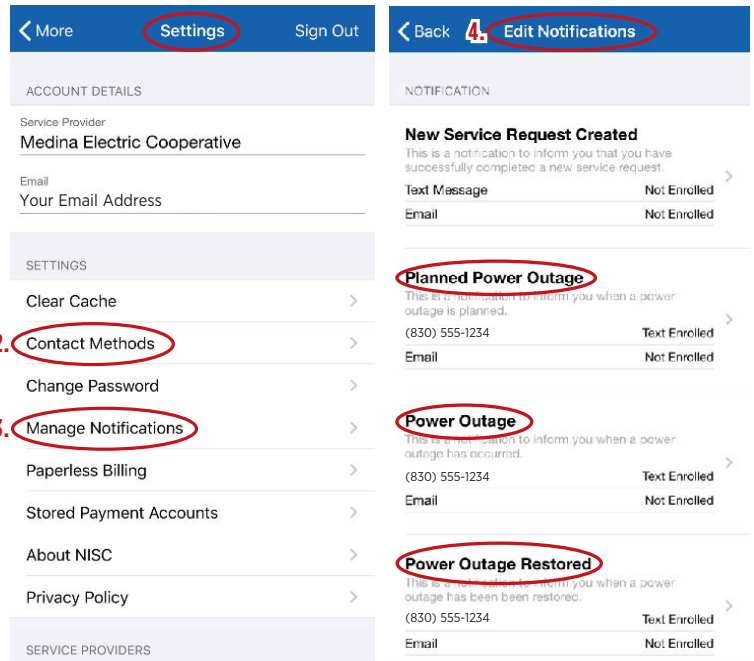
More
Settings
Sign Out

ACCOUNT DETAILS

Service Provider
Medina Electric Cooperative

Email
Your Email Address

SETTINGS

Clear Cache

2. Contact Methods

Change Password

3. Manage Notifications

Paperless Billing

Stored Payment Accounts

About NISC

Privacy Policy

SERVICE PROVIDERS

Back
4. Edit Notifications

NOTIFICATION

New Service Request Created
This is a notification to inform you that you have successfully completed a new service request.
Text Message Not Enrolled
Email Not Enrolled

Planned Power Outage
This is a notification to inform you when a power outage is planned.
(830) 555-1234 Text Enrolled
Email Not Enrolled

Power Outage
This is a notification to inform you when a power outage has occurred.
(830) 555-1234 Text Enrolled
Email Not Enrolled

Power Outage Restored
This is a notification to inform you when a power outage has been been restored.
(830) 555-1234 Text Enrolled
Email Not Enrolled